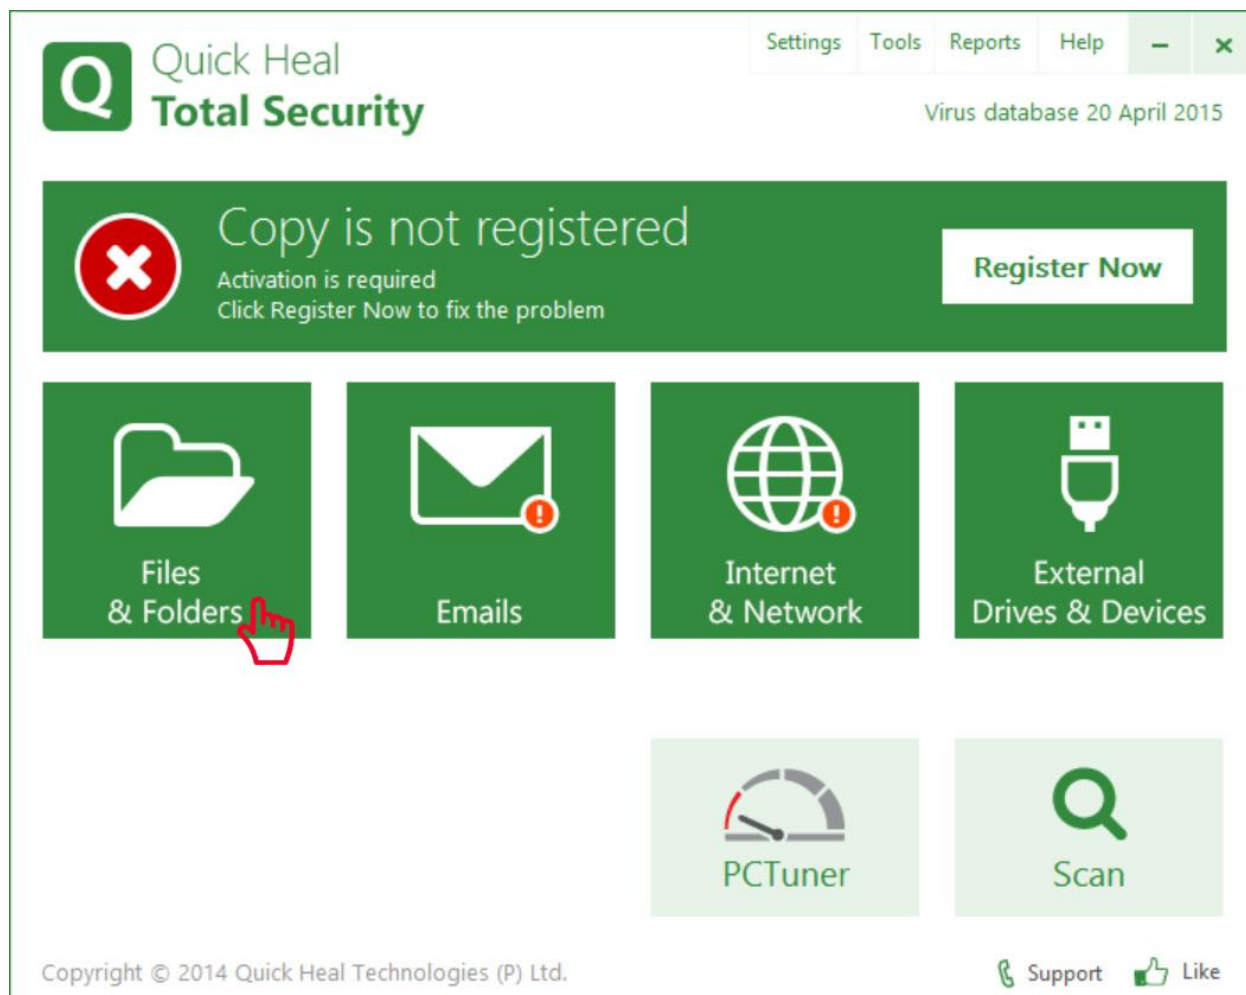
Q Quick Heal
Total Security

Settings Tools Reports Help – ×

Virus database 20 April 2015

Copy is not registered
Activation is required
Click Register Now to fix the problem

Register Now

Files & Folders

Emails

Internet & Network

External Drives & Devices

PCTuner

Scan

Copyright © 2014 Quick Heal Technologies (P) Ltd.

Support Like